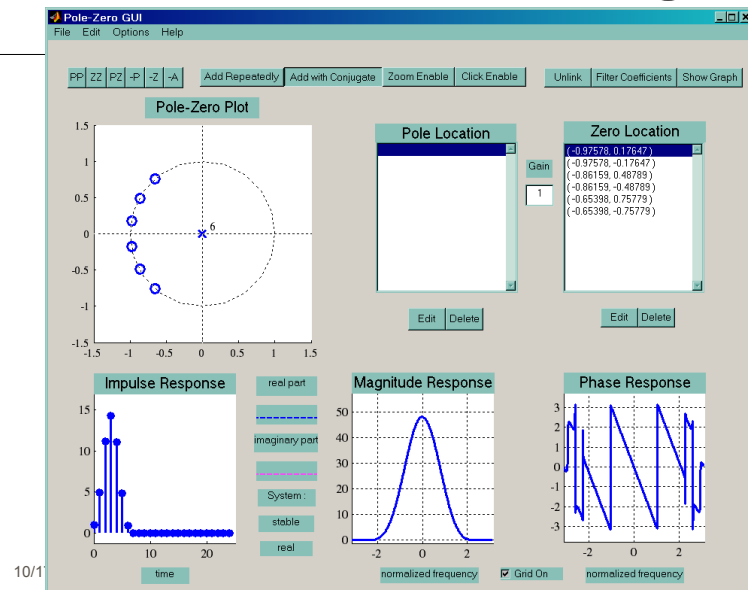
Pole-Zero GUI
File Edit Options Help

PP ZZ PZ -P -Z -A
Add Repeatedly | Add with Conjugate | Zoom Enable | Click Enable
Unlink | Filter Coefficients | Show Graph

Pole-Zero Plot

1.5
1
0.5
0
-0.5
-1
-1.5
-1.5 -1 -0.5 0 0.5 1 1.5
6

Pole Location

Gain
1

Zero Location
(-0.97578, 0.17647)
(-0.97578, -0.17647)
(-0.86159, 0.48789)
(-0.86159, -0.48789)
(-0.65398, 0.75779)
(-0.65398, -0.75779)

Edit Delete
Edit Delete

Impulse Response
15
10
5
0
0 10 20
time

real part
imaginary part
System :
stable
real

Magnitude Response
50
40
30
20
10
0
-2 0 2
normalized frequency

Grid On

Phase Response
3
2
1
0
-1
-2
-3
-2 0 2
normalized frequency

10/1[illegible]